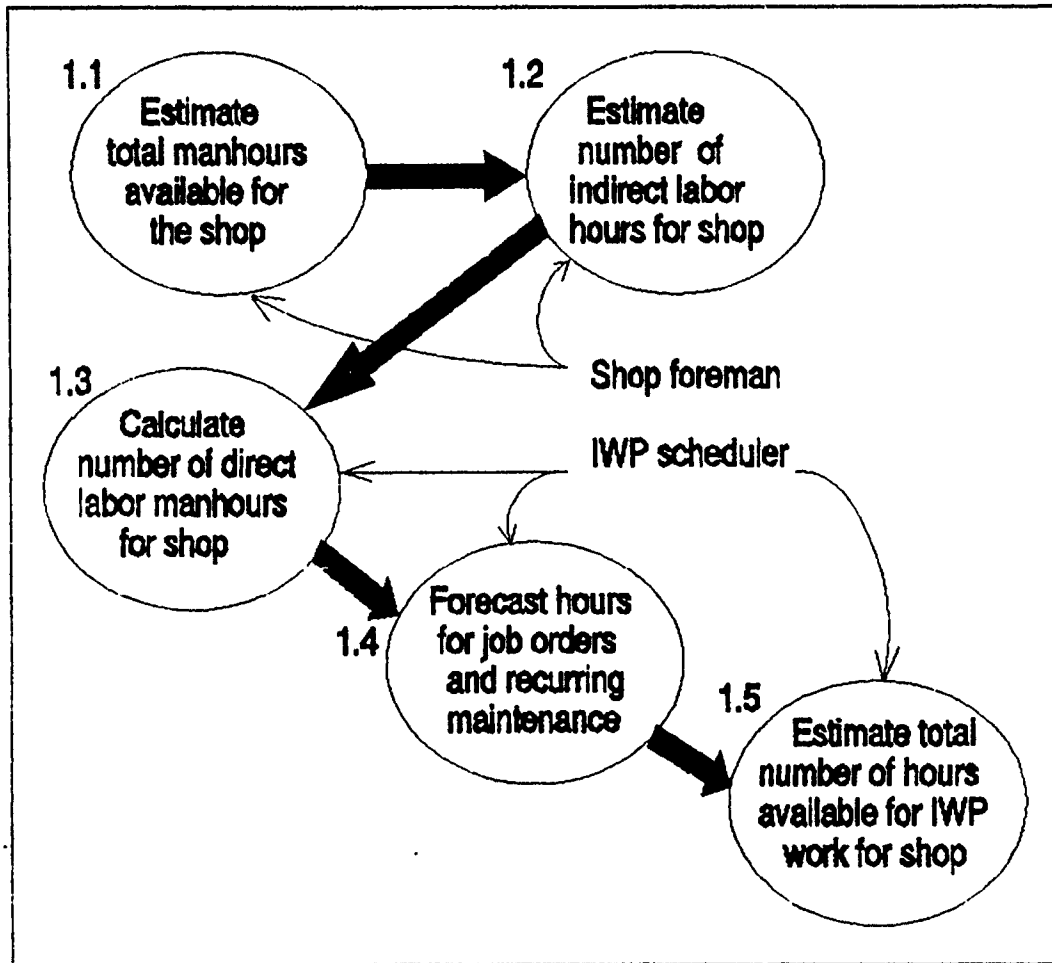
1.1
Estimate total manhours available for the shop

1.2
Estimate number of indirect labor hours for shop

1.3
Calculate number of direct labor manhours for shop

Shop foreman

IWP scheduler

1.4
Forecast hours for job orders and recurring maintenance

1.5
Estimate total number of hours available for IWP work for shop